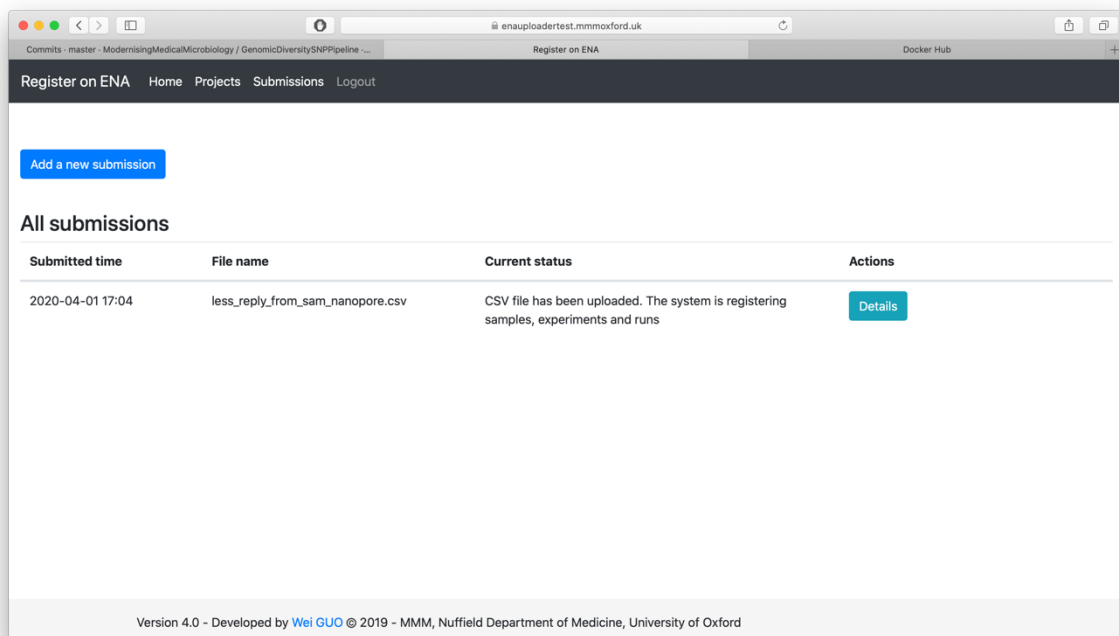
enauploadertest.mmmoxford.uk

Commits · master · ModernisingMedicalMicrobiology / GenomicDiversitySNPPipeline ·...

Register on ENA

Docker Hub

Register on ENA Home Projects Submissions Logout

Add a new submission

All submissions

| Submitted time | File name | Current status | Actions |
|---|---|---|---|
| 2020-04-01 17:04 | less_reply_from_sam_nanopore.csv | CSV file has been uploaded. The system is registering samples, experiments and runs | Details |

Version 4.0 - Developed by Wei GUO © 2019 - MMM, Nuffield Department of Medicine, University of Oxford